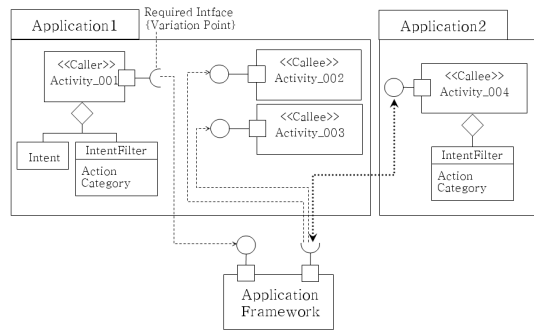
Application1

Required Intface
{Variation Point}

<<Caller>>
Activity_001

Intent

IntentFilter
Action
Category

<<Callee>>
Activity_002

<<Callee>>
Activity_003

Application2

<<Callee>>
Activity_004

IntentFilter
Action
Category

Application
Framework